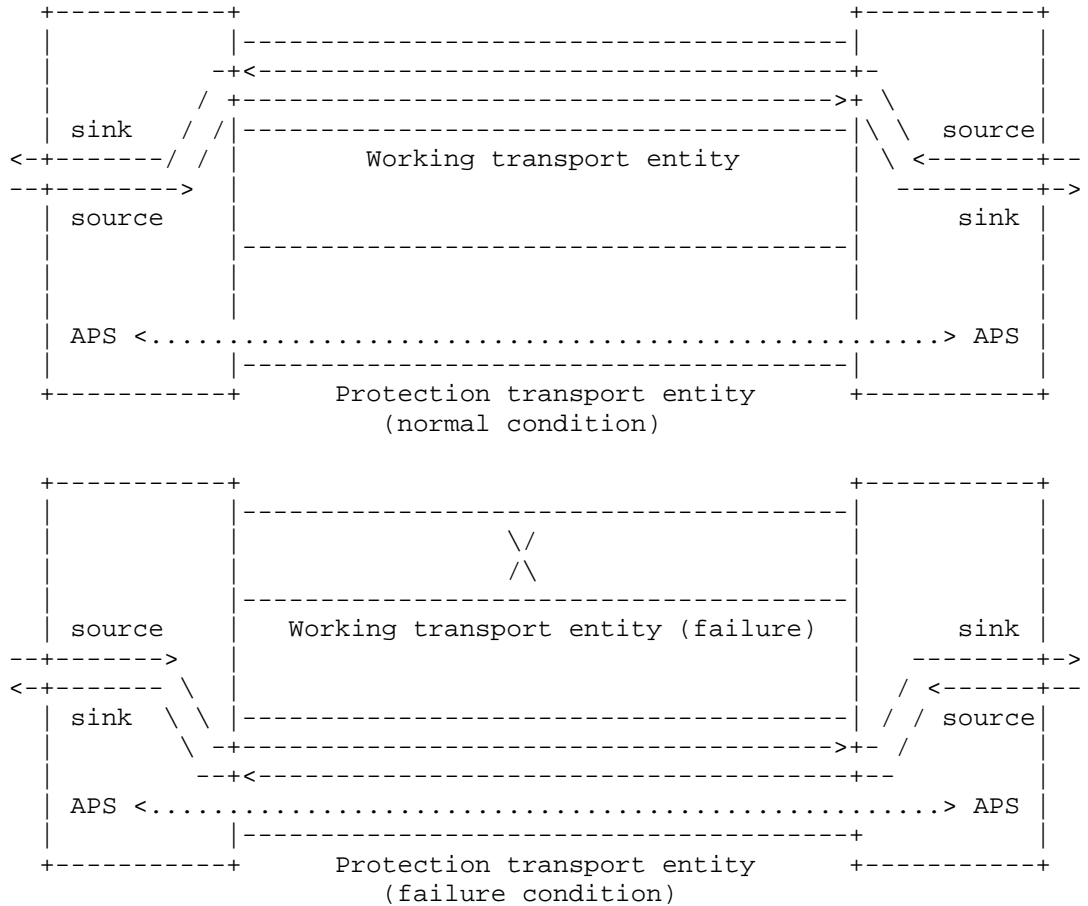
sink

source

Working transport entity

source

sink

APS <.......................................................> APS

Protection transport entity
(normal condition)

\/
/\

source

Working transport entity (failure)

sink

sink

source

APS <.......................................................> APS

Protection transport entity
(failure condition)